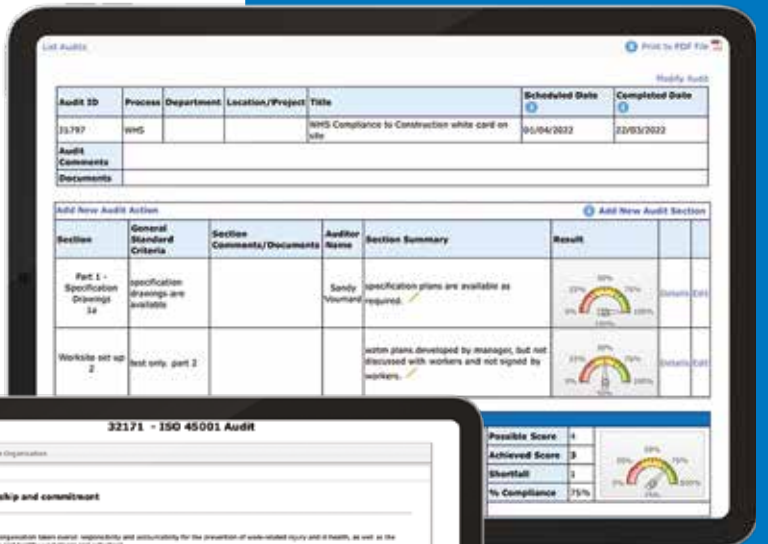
List Audits

Print to PDF File

Modify Audit

| Audit ID | Process | Department | Location/Project | Title | Scheduled Date | Completed Date |
|---|---|---|---|---|---|---|
| 31797 | WHS | | | WHS Compliance to Construction white card on site | 01/04/2022 | 22/03/2022 |
| Audit Comments | | | | | | |
| Documents | | | | | | |

Add New Audit Action

Add New Audit Section

| Section | General Standard Criteria | Section Comments/Documents | Auditor Name | Section Summary | Result | | |
|---|---|---|---|---|---|---|---|
| Part 1 - Specification Drawings 1a | specification drawings are available | | Sandy Vournard | specification plans are available as required. | 0% 25% 50% 75% 100% | Details | Edit |
| Worksite set up 2 | test only. part 2 | | | wsbm plans developed by manager, but not discussed with workers and not signed by workers. | 0% 25% 50% 75% 100% | Details | Edit |

| Possible Score | 4 |
|---|---|
| Achieved Score | 3 |
| Shortfall | 1 |
| % Compliance | 75% |

0% 25% 50% 75% 100%

32171 - ISO 45001 Audit

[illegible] Organisation

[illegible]ship and commitment

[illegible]